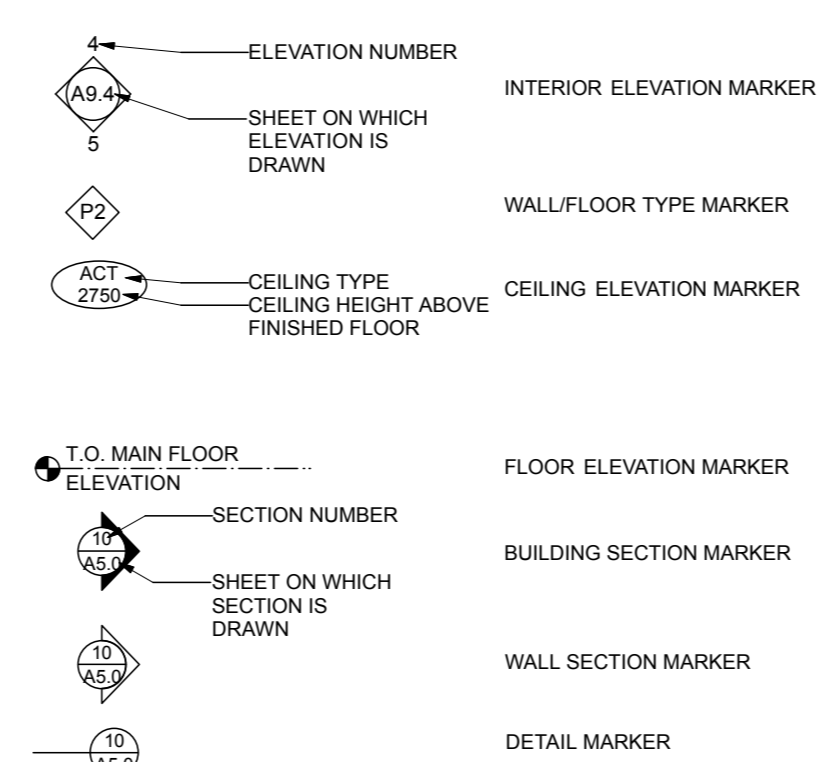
4
A9.4
5
ELEVATION NUMBER
SHEET ON WHICH ELEVATION IS DRAWN
INTERIOR ELEVATION MARKER

P2
WALL/FLOOR TYPE MARKER

ACT
2750
CEILING TYPE
CEILING HEIGHT ABOVE FINISHED FLOOR
CEILING ELEVATION MARKER

T.O. MAIN FLOOR
ELEVATION
FLOOR ELEVATION MARKER

10
A5.0
SECTION NUMBER
SHEET ON WHICH SECTION IS DRAWN
BUILDING SECTION MARKER

10
A5.0
WALL SECTION MARKER

10
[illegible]
DETAIL MARKER